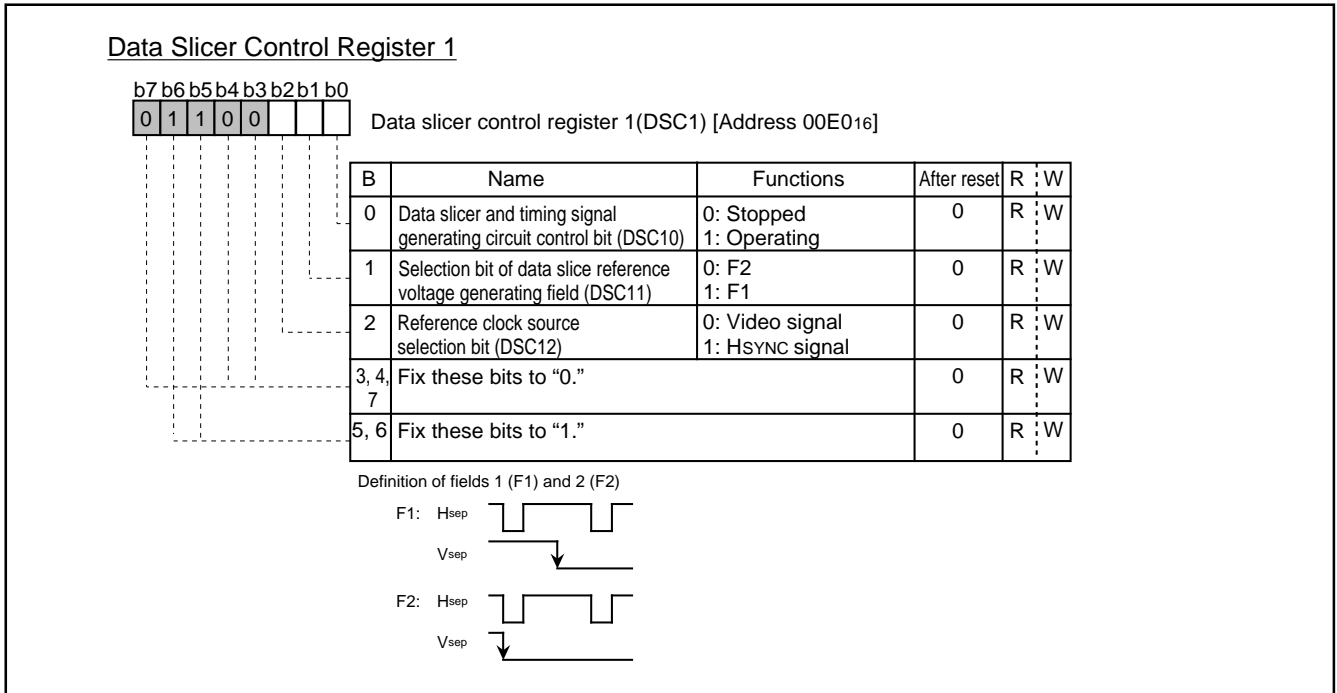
Data Slicer Control Register 1

b7 b6 b5 b4 b3 b2 b1 b0
0 1 1 0 0

Data slicer control register 1(DSC1) [Address 00E0$_{16}$]

| B | Name | Functions | After reset | R | W |
|---|---|---|---|---|---|
| 0 | Data slicer and timing signal generating circuit control bit (DSC10) | 0: Stopped 1: Operating | 0 | R | W |
| 1 | Selection bit of data slice reference voltage generating field (DSC11) | 0: F2 1: F1 | 0 | R | W |
| 2 | Reference clock source selection bit (DSC12) | 0: Video signal 1: HSYNC signal | 0 | R | W |
| 3, 4, 7 | Fix these bits to “0.” | | 0 | R | W |
| 5, 6 | Fix these bits to “1.” | | 0 | R | W |

Definition of fields 1 (F1) and 2 (F2)

F1: Hsep

Vsep

F2: Hsep

Vsep